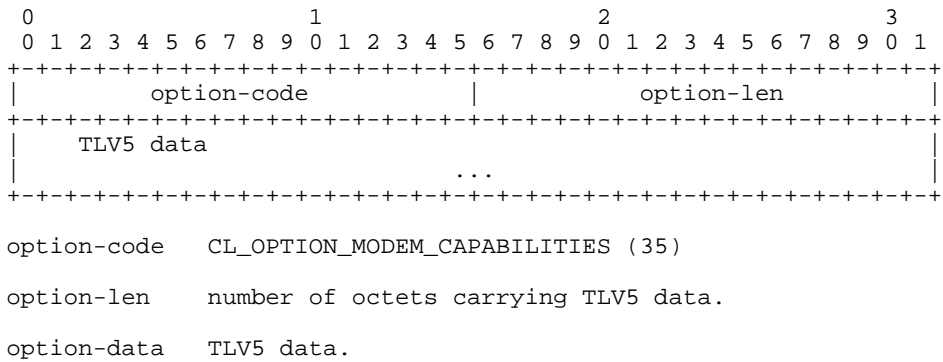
0                   1                   2                   3
 0 1 2 3 4 5 6 7 8 9 0 1 2 3 4 5 6 7 8 9 0 1 2 3 4 5 6 7 8 9 0 1
+-+-+-+-+-+-+-+-+-+-+-+-+-+-+-+-+-+-+-+-+-+-+-+-+-+-+-+-+-+-+-+-+
|          option-code          |           option-len          |
+-+-+-+-+-+-+-+-+-+-+-+-+-+-+-+-+-+-+-+-+-+-+-+-+-+-+-+-+-+-+-+-+
|    TLV5 data                                                  |
|                              ...                              |
+-+-+-+-+-+-+-+-+-+-+-+-+-+-+-+-+-+-+-+-+-+-+-+-+-+-+-+-+-+-+-+-+

option-code   CL_OPTION_MODEM_CAPABILITIES (35)

option-len    number of octets carrying TLV5 data.

option-data   TLV5 data.